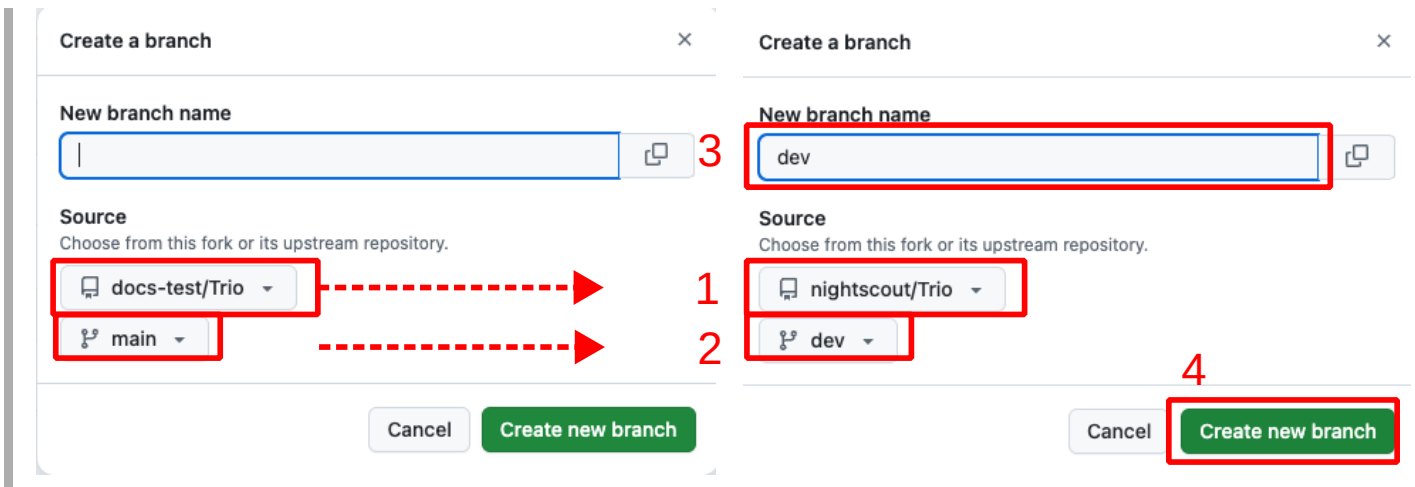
Create a branch ×

New branch name

Source
Choose from this fork or its upstream repository.

docs-test/Trio

main

Cancel Create new branch

3

1

2

4

Create a branch ×

New branch name

dev

Source
Choose from this fork or its upstream repository.

nightscout/Trio

dev

Cancel Create new branch